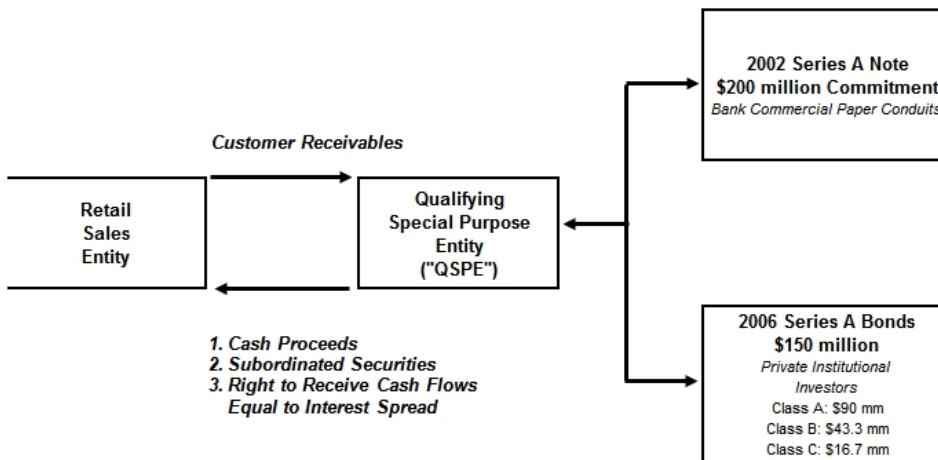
Customer Receivables

Retail Sales Entity

Qualifying Special Purpose Entity ("QSPE")

1. Cash Proceeds
2. Subordinated Securities
3. Right to Receive Cash Flows Equal to Interest Spread

2002 Series A Note
$200 million Commitment
Bank Commercial Paper Conduits

2006 Series A Bonds
$150 million
Private Institutional Investors
Class A: $90 mm
Class B: $43.3 mm
Class C: $16.7 mm